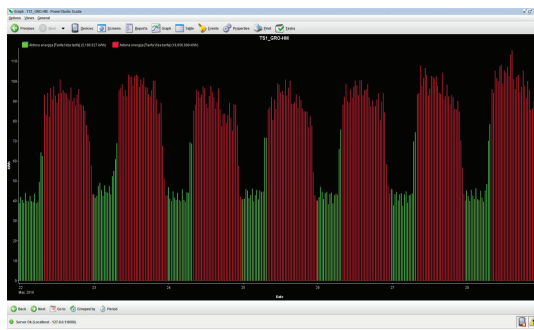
Graph - TS1_GR2-M6 - Power Studio Scada

Options Views General

Previous Next Devices Screens Reports Graph Table Events Properties Print Tools

TS1_GR2-M6

Aktivna energija(Tarifa Niza tarifa) (2.188.027 kWh) Aktivna energija(Tarifa Visa tarifa) (4.000.000 kWh)

110
100
90
80
70
60
50
40
30
20
10
0

kWh

22 May 2016 23 24 25 26 27 28

Date

Back Next Go to Grouped by Period

Server Ok (Localhost : 127.0.0.1:8080)